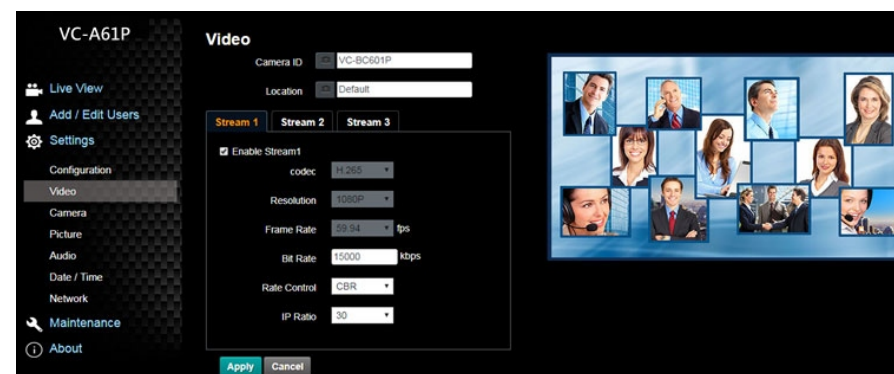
VC-A61P

Live View
Add / Edit Users
Settings
Configuration
Video
Camera
Picture
Audio
Date / Time
Network
Maintenance
About

Video

Camera ID VC-BC601P
Location Default

Stream 1 Stream 2 Stream 3

Enable Stream1
codec H.265
Resolution 1080P
Frame Rate 59.94 fps
Bit Rate 15000 kbps
Rate Control CBR
IP Ratio 30

Apply Cancel